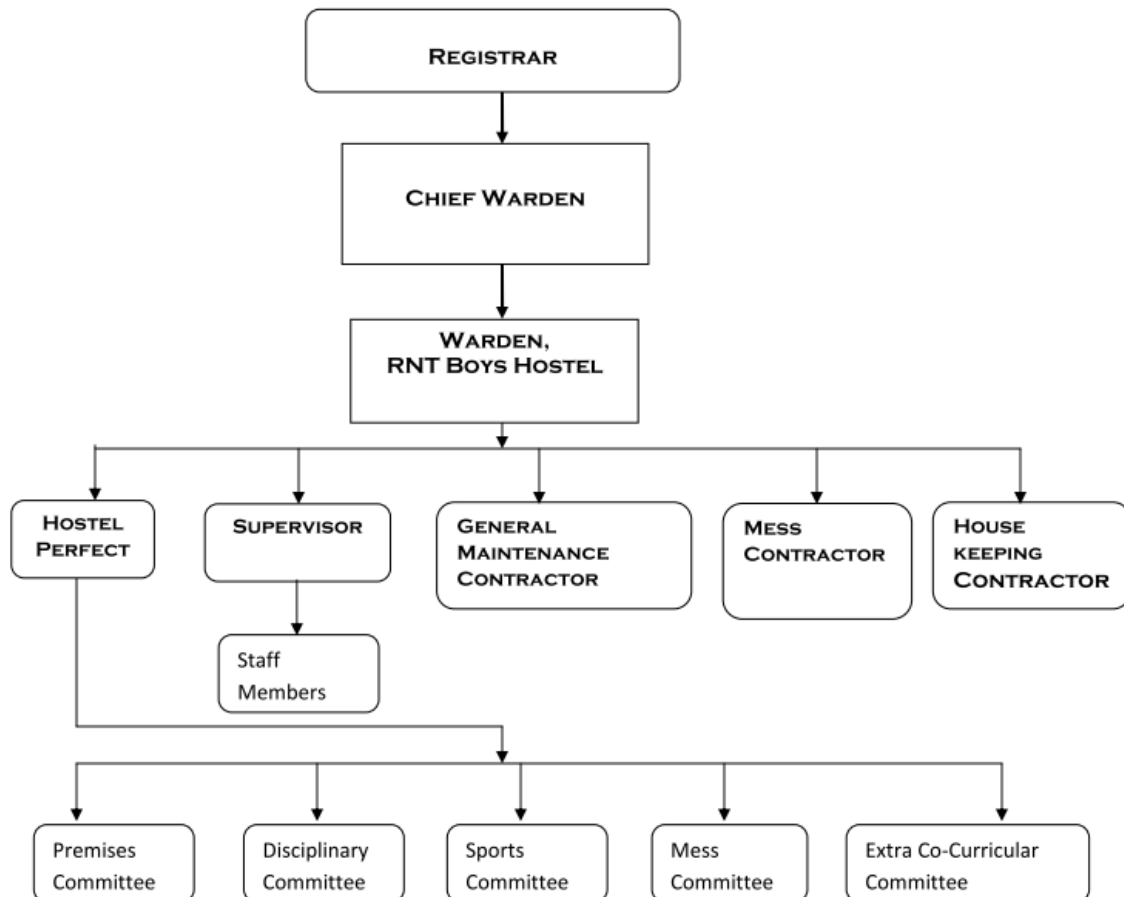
Registrar

Chief Warden

Warden, RNT Boys Hostel

Hostel Perfect

Supervisor

General Maintenance Contractor

Mess Contractor

House keeping Contractor

Staff Members

Premises Committee

Disciplinary Committee

Sports Committee

Mess Committee

Extra Co-Curricular Committee